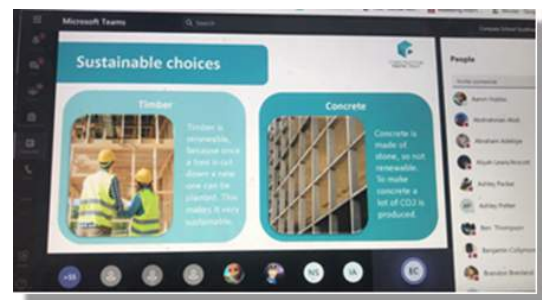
Microsoft Teams

Search

Sustainable choices

Timber

Timber is renewable, because once a tree is cut down a new one can be planted. This makes it very sustainable.

Concrete

Concrete is made of stone, so not renewable. To make concrete a lot of CO2 is produced.

People

Invite someone

Aaron Hobbs

Abraham Akab

Abraham Adeloye

Aiyah Lewis-Arnold

Ashley Parker

Ashley Potter

Ben Thompson

Benjamin Collymore

Brandon Bradford

+55

NS

IA

EC